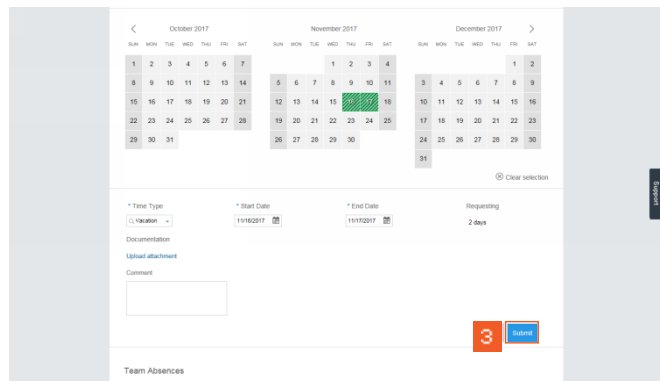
October 2017

| SUN | MON | TUE | WED | THU | FRI | SAT |
|---|---|---|---|---|---|---|
| 1 | 2 | 3 | 4 | 5 | 6 | 7 |
| 8 | 9 | 10 | 11 | 12 | 13 | 14 |
| 15 | 16 | 17 | 18 | 19 | 20 | 21 |
| 22 | 23 | 24 | 25 | 26 | 27 | 28 |
| 29 | 30 | 31 | | | | |

November 2017

| SUN | MON | TUE | WED | THU | FRI | SAT |
|---|---|---|---|---|---|---|
| | | | 1 | 2 | 3 | 4 |
| 5 | 6 | 7 | 8 | 9 | 10 | 11 |
| 12 | 13 | 14 | 15 | 16 | 17 | 18 |
| 19 | 20 | 21 | 22 | 23 | 24 | 25 |
| 26 | 27 | 28 | 29 | 30 | | |

December 2017

| SUN | MON | TUE | WED | THU | FRI | SAT |
|---|---|---|---|---|---|---|
| | | | | | 1 | 2 |
| 3 | 4 | 5 | 6 | 7 | 8 | 9 |
| 10 | 11 | 12 | 13 | 14 | 15 | 16 |
| 17 | 18 | 19 | 20 | 21 | 22 | 23 |
| 24 | 25 | 26 | 27 | 28 | 29 | 30 |
| 31 | | | | | | |

Clear selection

* Time Type
Vacation

* Start Date
11/16/2017

* End Date
11/17/2017

Requesting
2 days

Documentation

Upload attachment

Comment

3

Submit

Team Absences

Support